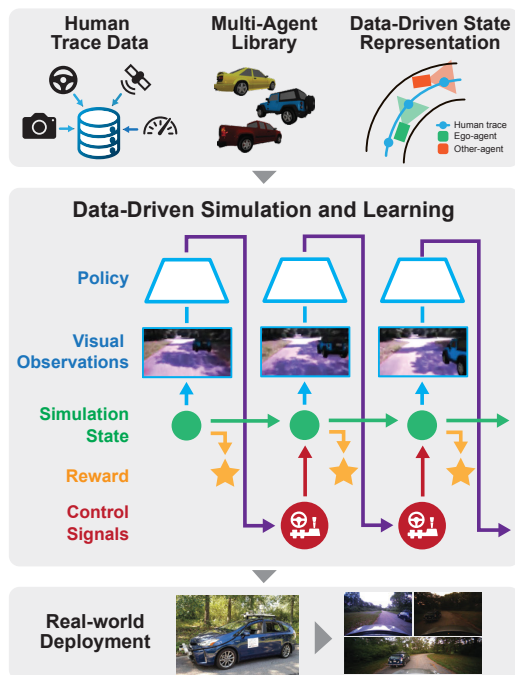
Human Trace Data

Multi-Agent Library

Data-Driven State Representation

Human trace
Ego-agent
Other-agent

Data-Driven Simulation and Learning

Policy

Visual Observations

Simulation State

Reward

Control Signals

Real-world Deployment